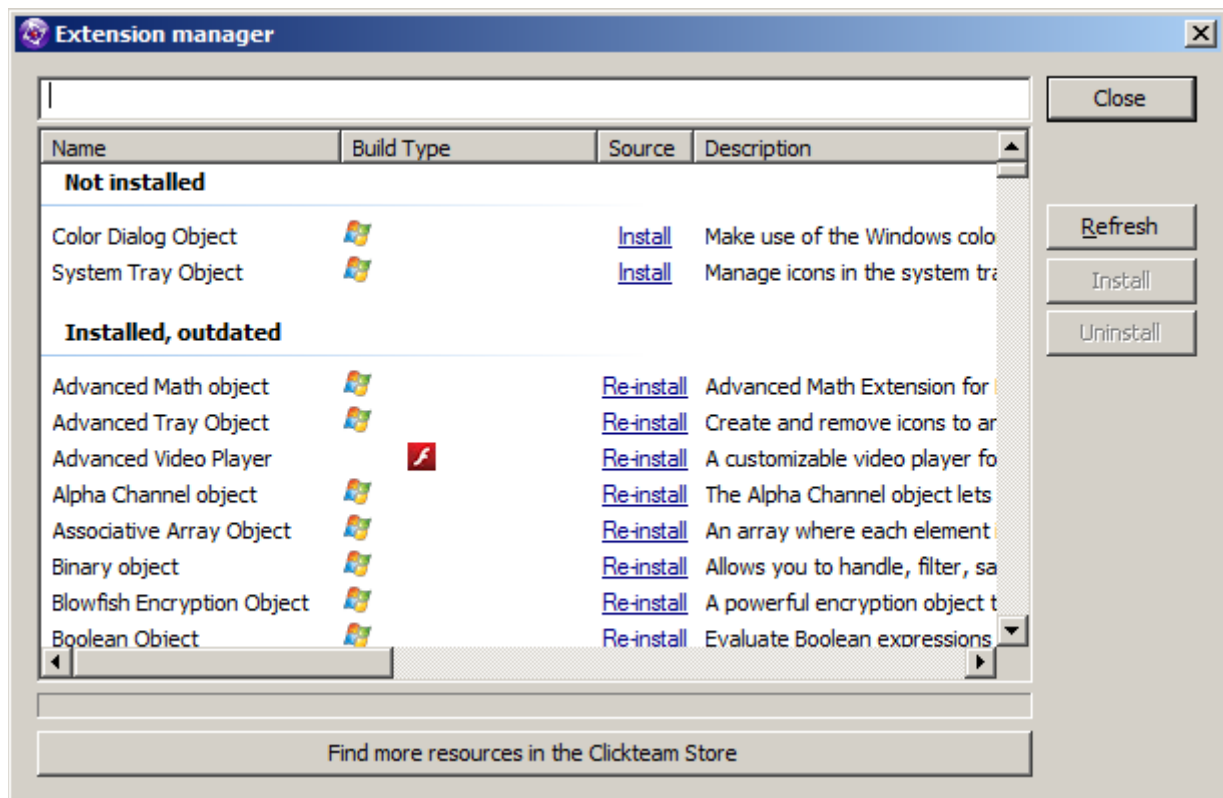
Extension manager

Close

| Name | Build Type | Source | Description |
|---|---|---|---|
| **Not installed** | | | |
| Color Dialog Object | | Install | Make use of the Windows colo |
| System Tray Object | | Install | Manage icons in the system tra |
| **Installed, outdated** | | | |
| Advanced Math object | | Re-install | Advanced Math Extension for |
| Advanced Tray Object | | Re-install | Create and remove icons to ar |
| Advanced Video Player | | Re-install | A customizable video player fo |
| Alpha Channel object | | Re-install | The Alpha Channel object lets |
| Associative Array Object | | Re-install | An array where each element |
| Binary object | | Re-install | Allows you to handle, filter, sa |
| Blowfish Encryption Object | | Re-install | A powerful encryption object t |
| Boolean Object | | Re-install | Evaluate Boolean expressions |

Refresh
Install
Uninstall

Find more resources in the Clickteam Store